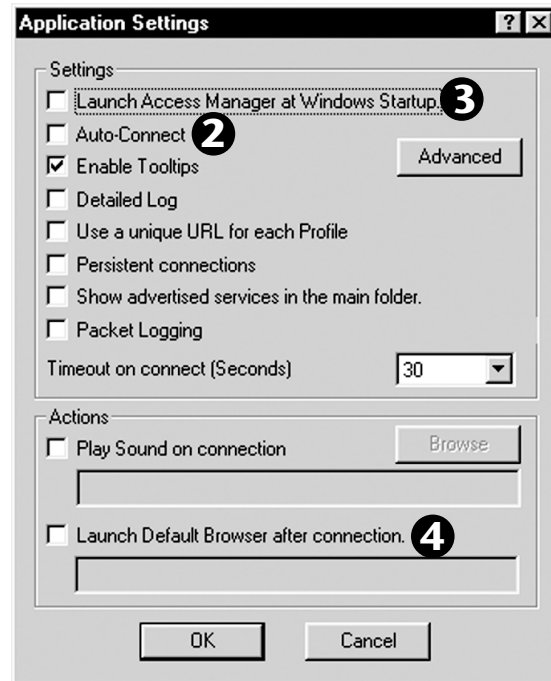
Application Settings

?

X

Settings

Launch Access Manager at Windows Startup. 3

Auto-Connect 2

Enable Tooltips

Advanced

Detailed Log

Use a unique URL for each Profile

Persistent connections

Show advertised services in the main folder.

Packet Logging

Timeout on connect (Seconds)

30

Actions

Play Sound on connection

Browse

Launch Default Browser after connection. 4

OK

Cancel